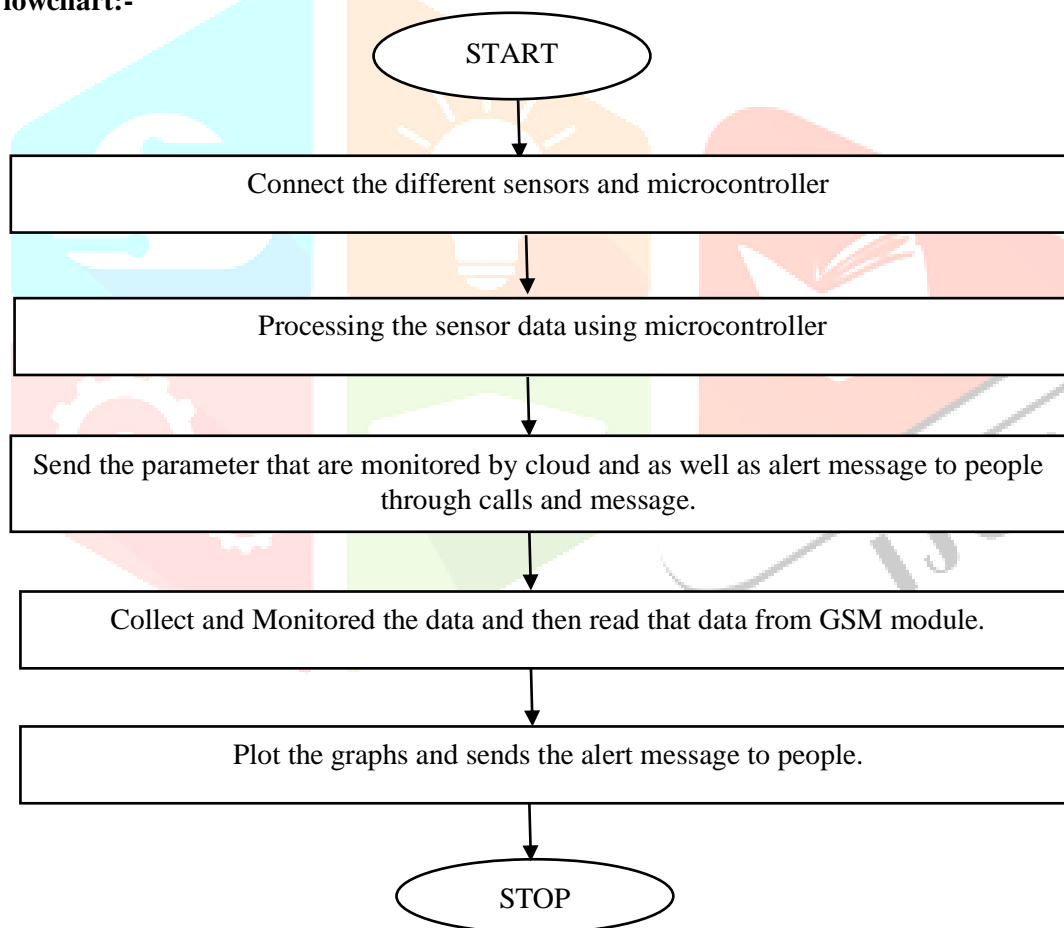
lowchart:-

START

Connect the different sensors and microcontroller

Processing the sensor data using microcontroller

Send the parameter that are monitored by cloud and as well as alert message to people through calls and message.

Collect and Monitored the data and then read that data from GSM module.

Plot the graphs and sends the alert message to people.

STOP